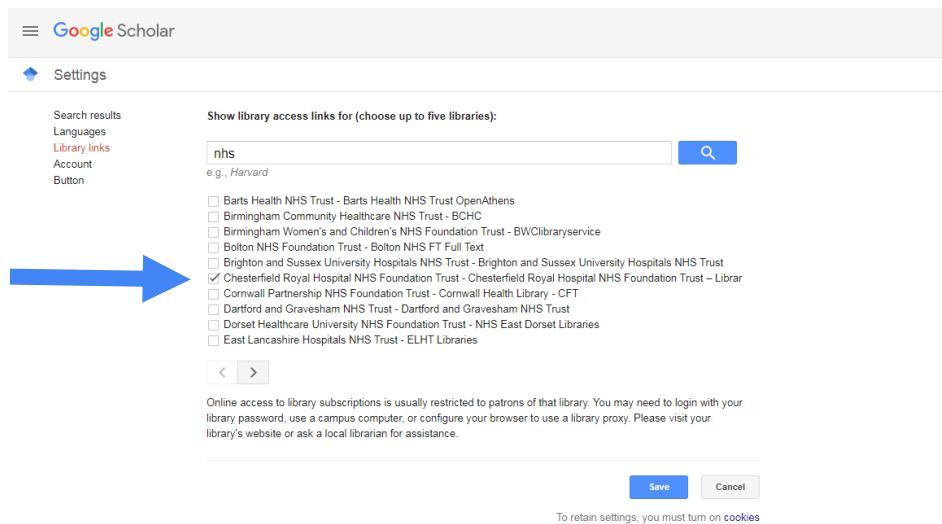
Google Scholar

Settings

Search results
Languages
Library links
Account
Button

Show library access links for (choose up to five libraries):

nhs

e.g., Harvard

Barts Health NHS Trust - Barts Health NHS Trust OpenAthens
Birmingham Community Healthcare NHS Trust - BCHC
Birmingham Women's and Children's NHS Foundation Trust - BWClibraryservice
Bolton NHS Foundation Trust - Bolton NHS FT Full Text
Brighton and Sussex University Hospitals NHS Trust - Brighton and Sussex University Hospitals NHS Trust
Chesterfield Royal Hospital NHS Foundation Trust - Chesterfield Royal Hospital NHS Foundation Trust – Librar
Cornwall Partnership NHS Foundation Trust - Cornwall Health Library - CFT
Dartford and Gravesham NHS Trust - Dartford and Gravesham NHS Trust
Dorset Healthcare University NHS Foundation Trust - NHS East Dorset Libraries
East Lancashire Hospitals NHS Trust - ELHT Libraries

Online access to library subscriptions is usually restricted to patrons of that library. You may need to login with your library password, use a campus computer, or configure your browser to use a library proxy. Please visit your library's website or ask a local librarian for assistance.

Save
Cancel

To retain settings, you must turn on cookies